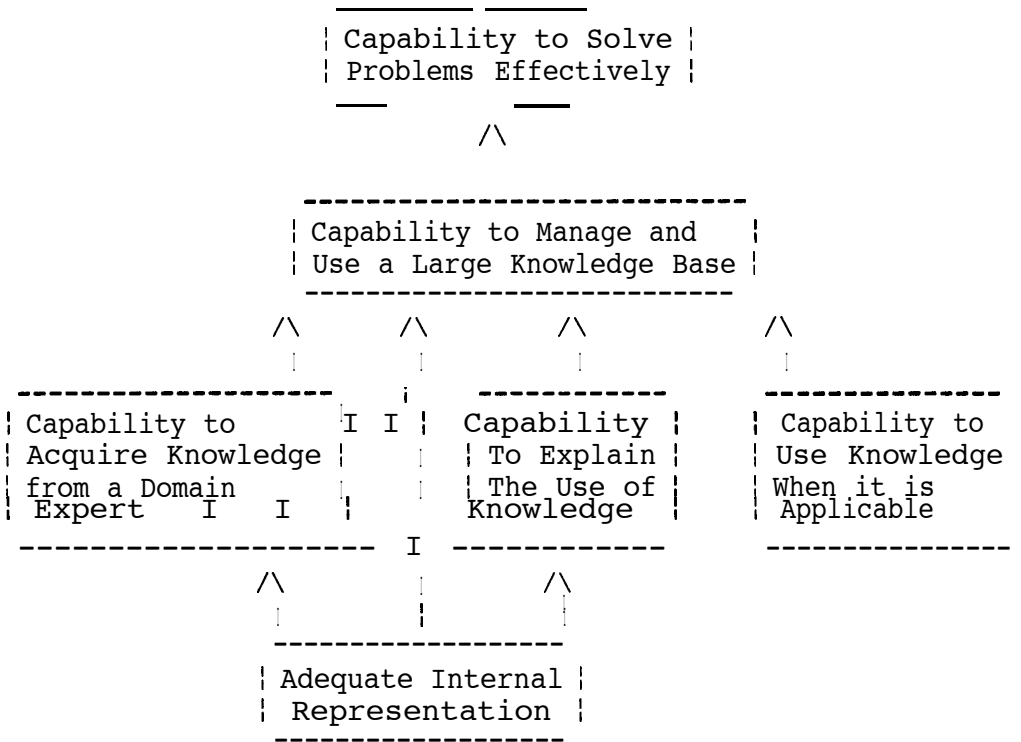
Capability to Solve
Problems Effectively

Capability to Manage and
Use a Large Knowledge Base

Capability to
Acquire Knowledge
from a Domain
Expert

Capability
To Explain
The Use of
Knowledge

Capability to
Use Knowledge
When it is
Applicable

Adequate Internal
Representation